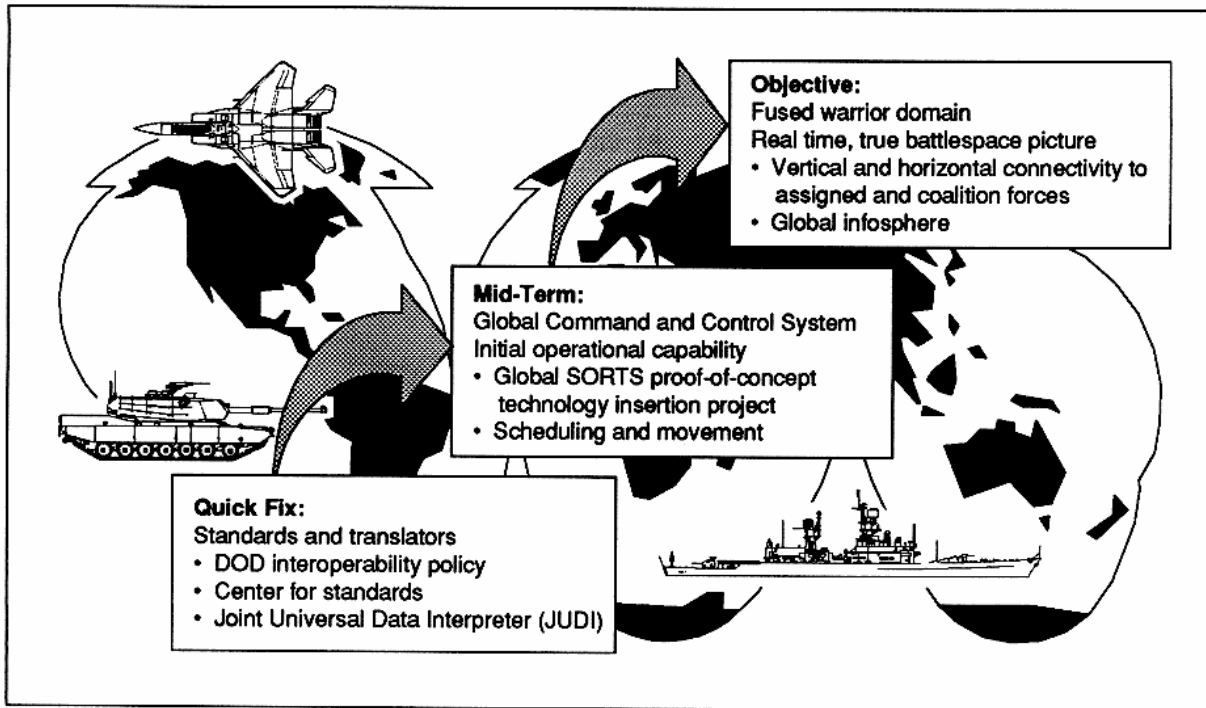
**Objective:**
Fused warrior domain
Real time, true battlespace picture
• Vertical and horizontal connectivity to assigned and coalition forces
• Global infosphere

**Mid-Term:**
Global Command and Control System
Initial operational capability
• Global SORTS proof-of-concept technology insertion project
• Scheduling and movement

**Quick Fix:**
Standards and translators
• DOD interoperability policy
• Center for standards
• Joint Universal Data Interpreter (JUDI)